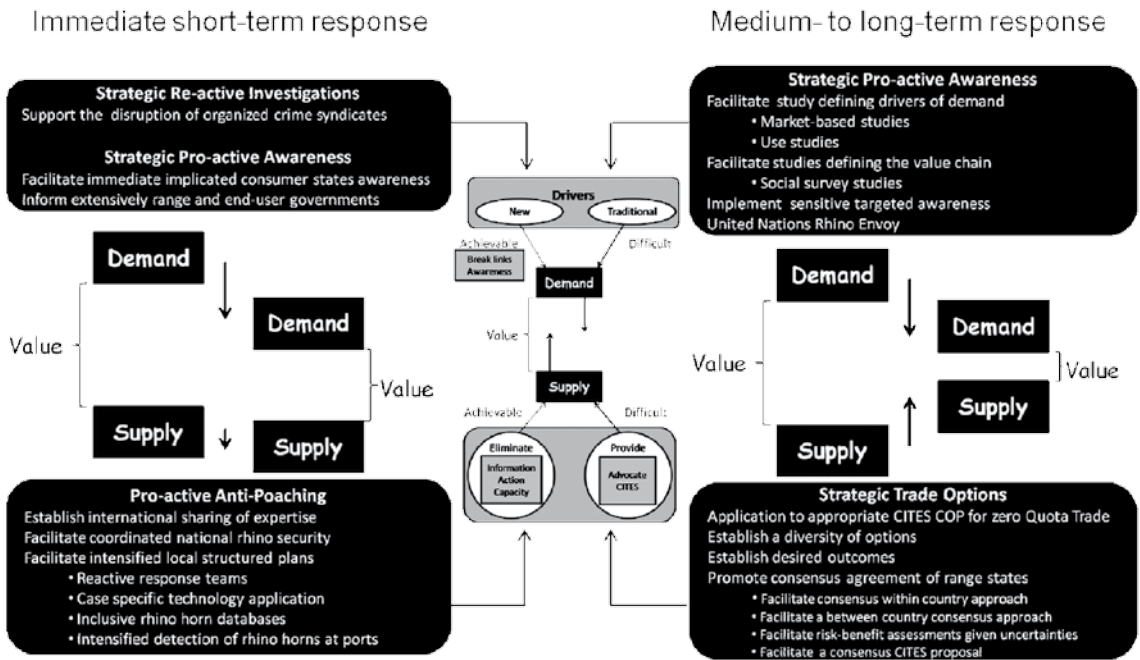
Immediate short-term response

Medium- to long-term response

Strategic Re-active Investigations
Support the disruption of organized crime syndicates

Strategic Pro-active Awareness
Facilitate immediate implicated consumer states awareness
Inform extensively range and end-user governments

Strategic Pro-active Awareness
Facilitate study defining drivers of demand
• Market-based studies
• Use studies
Facilitate studies defining the value chain
• Social survey studies
Implement sensitive targeted awareness
United Nations Rhino Envoy

Drivers
New
Traditional
Achievable
Break links
Awareness
Difficult
Demand
Value
Supply
Achievable
Difficult
Eliminate
Information
Action
Capacity
Provide
Advocate
CITES

Demand
Demand
Value
Value
Supply
Supply

Demand
Demand
Value
Value
Supply
Supply

Pro-active Anti-Poaching
Establish international sharing of expertise
Facilitate coordinated national rhino security
Facilitate intensified local structured plans
• Reactive response teams
• Case specific technology application
• Inclusive rhino horn databases
• Intensified detection of rhino horns at ports

Strategic Trade Options
Application to appropriate CITES COP for zero Quota Trade
Establish a diversity of options
Establish desired outcomes
Promote consensus agreement of range states
• Facilitate consensus within country approach
• Facilitate a between country consensus approach
• Facilitate risk-benefit assessments given uncertainties
• Facilitate a consensus CITES proposal